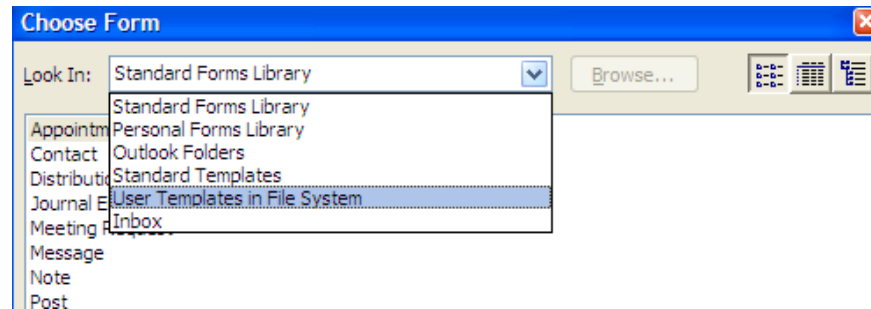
Choose Form

Look In: Standard Forms Library

Browse...

Standard Forms Library
Personal Forms Library
Outlook Folders
Standard Templates
User Templates in File System
Inbox

Appointm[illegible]
Contact
Distributi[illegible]
Journal E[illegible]
Meeting R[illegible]
Message
Note
Post